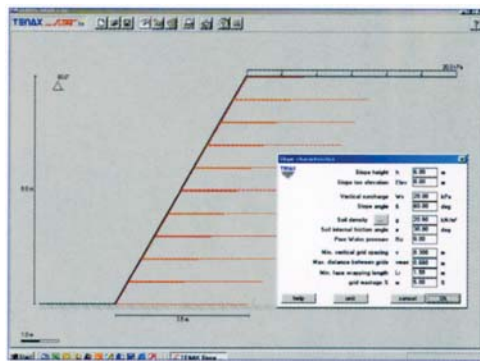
TENAX

20.0 kPa

Slope characteristics

Slope height h 8.00 m
Slope toe elevation Ztoe 0.00 m
Vertical surcharge Ws 20.00 kPa
Slope angle ß 60.00 deg
Soil density γ 20.00 kN/m³
Soil internal friction angle φ 30.00 deg
Pore Water pressure Ru 0.00
Min. vertical grid spacing s 0.50 m
Max. distance between grids smax 2.00 m
Min. face wrapping length Lr 1.50 m
grid wastage % w 5.00 %

help exit cancel OK

8.0 m

7.5 m

1.0 m

Start TENAX Slope